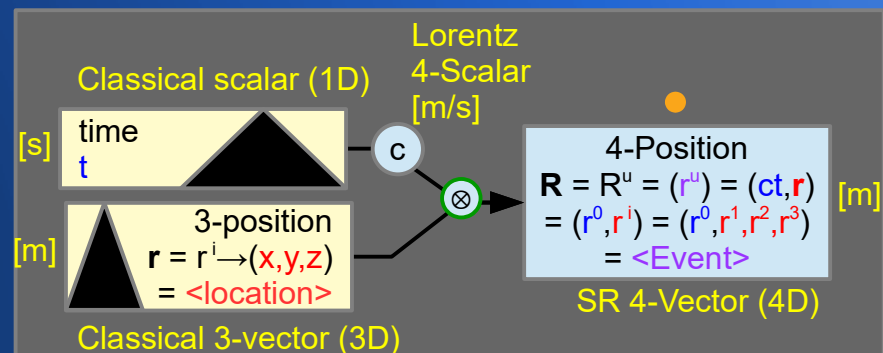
Lorentz
4-Scalar
[m/s]

Classical scalar (1D)

[s]

time
t

c

$\otimes$

4-Position
$\mathbf{R}$ = R$^u$ = (r$^u$) = (ct,$\mathbf{r}$)
= (r$^0$,r$^i$) = (r$^0$,r$^1$,r$^2$,r$^3$)
= <Event>

[m]

[m]

3-position
$\mathbf{r}$ = r$^i$→(x,y,z)
= <location>

SR 4-Vector (4D)

Classical 3-vector (3D)